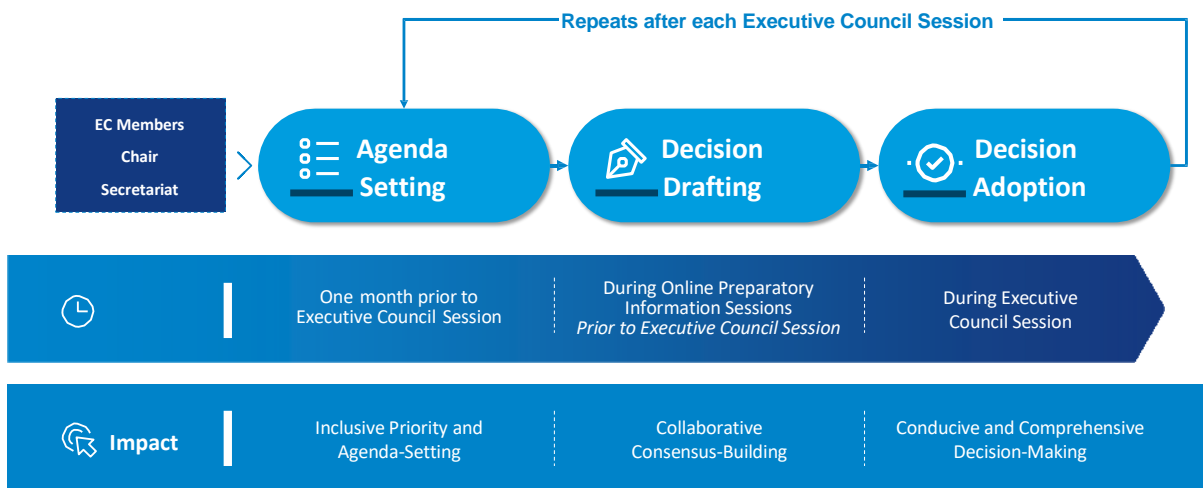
Repeats after each Executive Council Session

EC Members
Chair
Secretariat

Agenda Setting

Decision Drafting

Decision Adoption

One month prior to Executive Council Session

During Online Preparatory Information Sessions
*Prior to Executive Council Session*

During Executive Council Session

Impact

Inclusive Priority and Agenda-Setting

Collaborative Consensus-Building

Conducive and Comprehensive Decision-Making